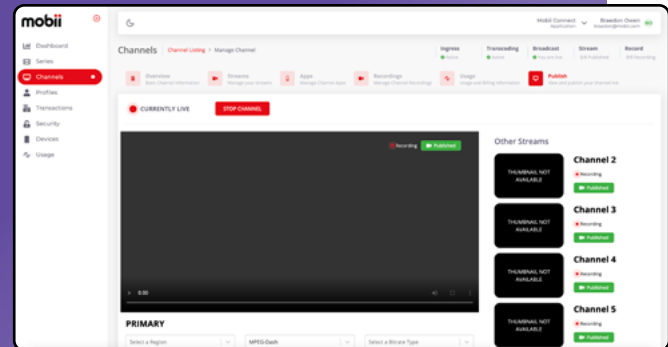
mobii

Dashboard
Series
Channels
Profiles
Transactions
Security
Devices
Usage

Mobii Connect
Application

Braedon Owen
braedon@mobii.com

Channels
Channel Listing > Manage Channel

Ingress
Active

Transcoding
Active

Broadcast
You are live

Stream
3/4 Published

Record
3/4 Recording

Overview
Basic Channel Information

Streams
Manage your streams

Apps
Manage Channel Apps

Recordings
Manage Channel Recordings

Usage
Usage and Billing Information

Publish
View and publish your channel live

CURRENTLY LIVE

STOP CHANNEL

Recording
Published

0:00

Other Streams

THUMBNAIL NOT AVAILABLE
Channel 2
Recording
Published

THUMBNAIL NOT AVAILABLE
Channel 3
Recording
Published

THUMBNAIL NOT AVAILABLE
Channel 4
Recording
Published

THUMBNAIL NOT AVAILABLE
Channel 5
Recording
Published

PRIMARY

Select a Region
MPEG-Dash
Select a Bitrate Type